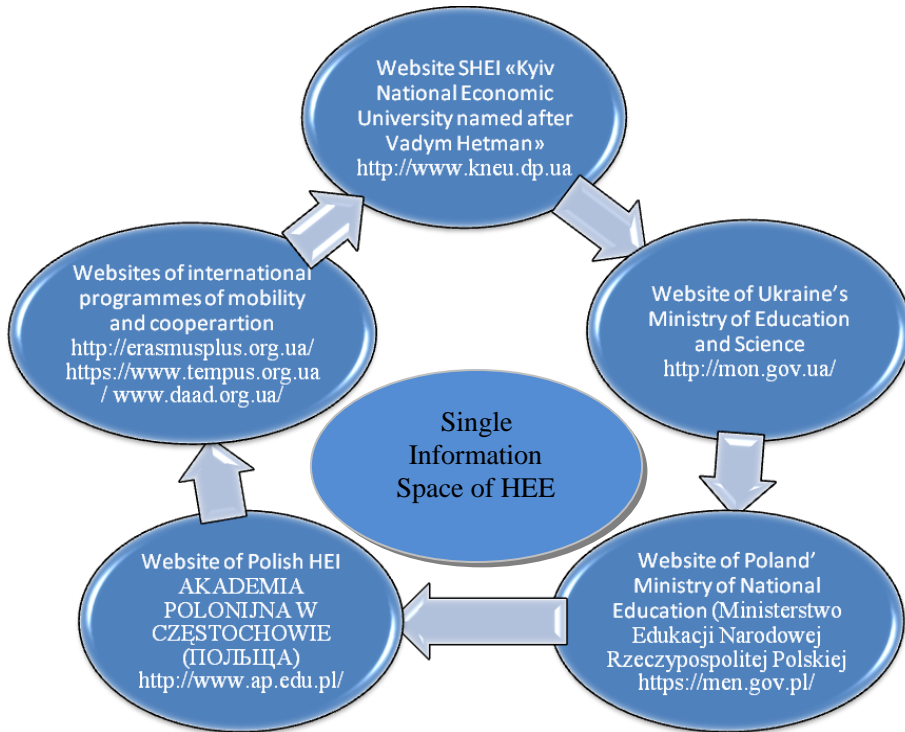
Website SHEI «Kyiv National Economic University named after Vadym Hetman» http://www.kneu.dp.ua

Website of Ukraine's Ministry of Education and Science http://mon.gov.ua/

Website of Poland' Ministry of National Education (Ministerstwo Edukacji Narodowej Rzeczypospolitej Polskiej https://men.gov.pl/

Website of Polish HEI AKADEMIA POLONIJNA W CZĘSTOCHOWIE (ПОЛЬЩА) http://www.ap.edu.pl/

Websites of international programmes of mobility and cooperartion http://erasmusplus.org.ua/ https://www.tempus.org.ua / www.daad.org.ua/

Single Information Space of HEE